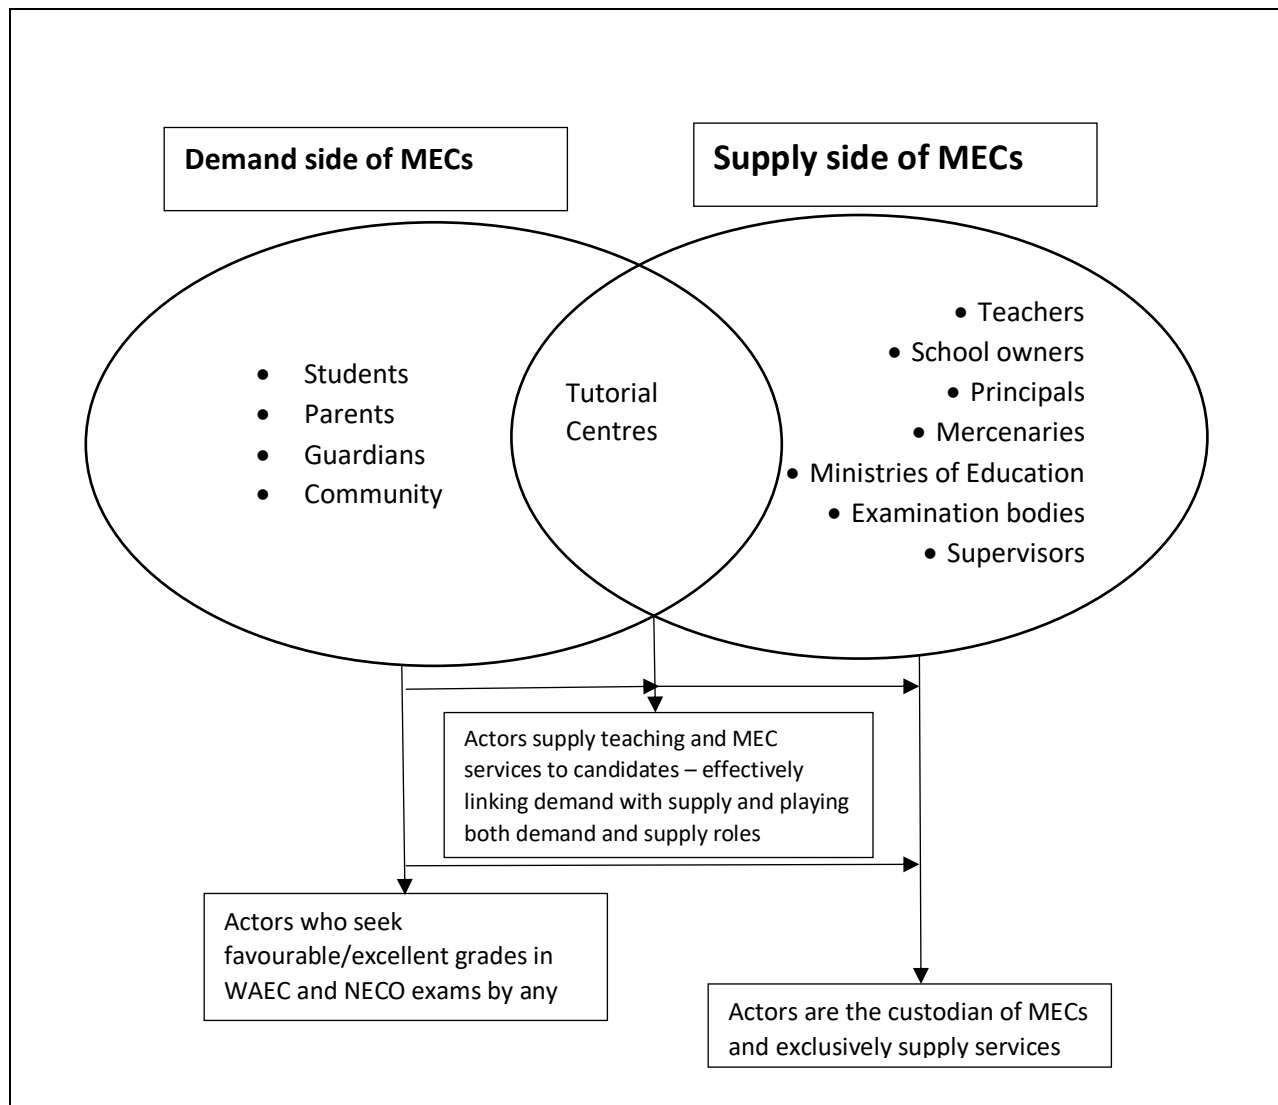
Demand side of MECs

Supply side of MECs

- Students
- Parents
- Guardians
- Community

Tutorial Centres

- Teachers
- School owners
- Principals
- Mercenaries
- Ministries of Education
- Examination bodies
- Supervisors

Actors supply teaching and MEC services to candidates – effectively linking demand with supply and playing both demand and supply roles

Actors who seek favourable/excellent grades in WAEC and NECO exams by any

Actors are the custodian of MECs and exclusively supply services